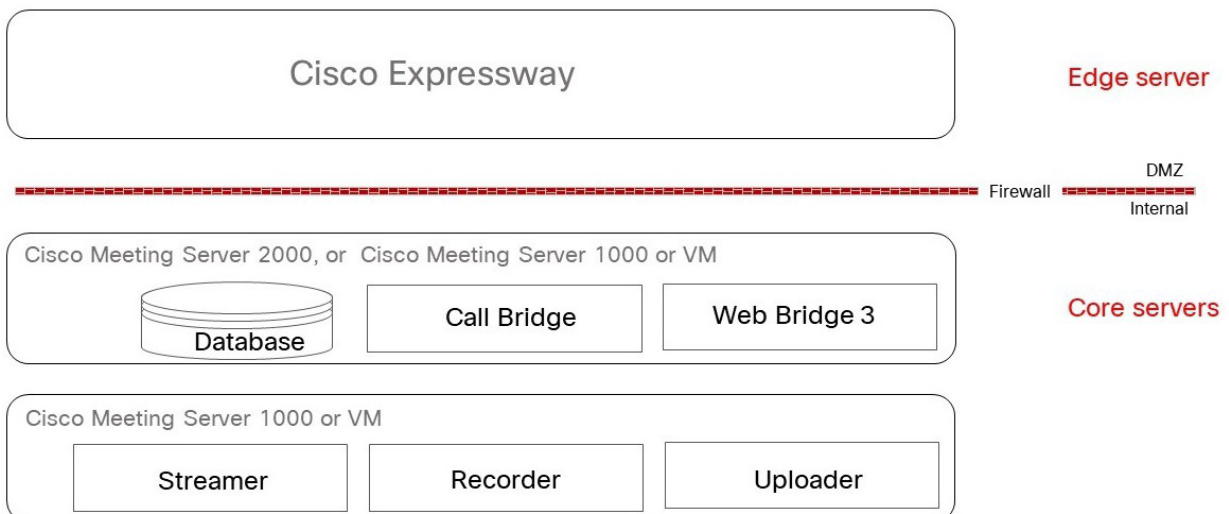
Cisco Expressway

Edge server

DMZ

Firewall

Internal

Cisco Meeting Server 2000, or Cisco Meeting Server 1000 or VM

Database

Call Bridge

Web Bridge 3

Core servers

Cisco Meeting Server 1000 or VM

Streamer

Recorder

Uploader